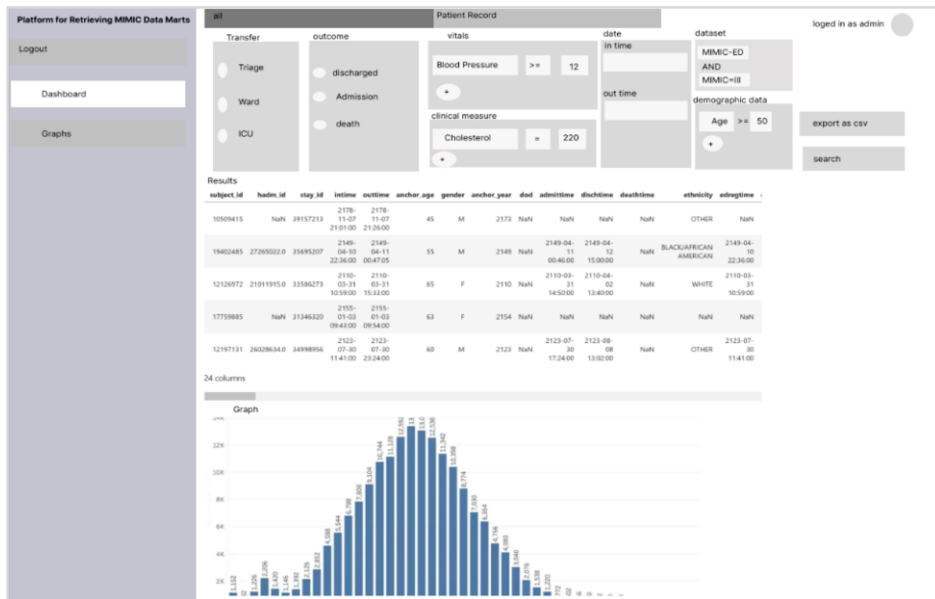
Platform for Retrieving MIMIC Data Marts

Logout

Dashboard

Graphs

all

Patient Record

loged in as admin

Transfer

Triage

Ward

ICU

outcome

discharged

Admission

death

vitals

Blood Pressure

>=

12

+

clinical measure

Cholesterol

=

220

+

date

in time

out time

dataset

MIMIC-ED

AND

MIMIC-III

demographic data

Age

>=

50

+

export as csv

search

Results

| subject_id | hadm_id | stay_id | intime | outtime | anchor_age | gender | anchor_year | dod | admittime | dischtime | deathtime | ethnicity | edregtime |
|---|---|---|---|---|---|---|---|---|---|---|---|---|---|
| 10509415 | NaN | 39157213 | 2178-11-07 21:01:00 | 2178-11-07 21:26:00 | 45 | M | 2173 | NaN | NaN | NaN | NaN | OTHER | NaN |
| 19402485 | 27265022.0 | 35695207 | 2149-04-10 22:36:00 | 2149-04-11 00:47:05 | 55 | M | 2149 | NaN | 2149-04-11 00:46:00 | 2149-04-12 15:00:00 | NaN | BLACK/AFRICAN AMERICAN | 2149-04-10 22:36:00 |
| 12126972 | 21011915.0 | 33586273 | 2110-03-31 10:59:00 | 2110-03-31 15:33:00 | 65 | F | 2110 | NaN | 2110-03-31 14:50:00 | 2110-04-02 13:40:00 | NaN | WHITE | 2110-03-31 10:59:00 |
| 17759885 | NaN | 31346320 | 2155-01-03 09:43:00 | 2155-01-03 09:54:00 | 63 | F | 2154 | NaN | NaN | NaN | NaN | NaN | NaN |
| 12197131 | 26028634.0 | 34998956 | 2123-07-30 11:41:00 | 2123-07-30 23:24:00 | 60 | M | 2123 | NaN | 2123-07-30 17:24:00 | 2123-08-08 13:02:00 | NaN | OTHER | 2123-07-30 11:41:00 |

24 columns

Graph

14K 12K 10K 8K 6K 4K 2K

1,152 2,206 1,446 1,392 2,126 2,892 4,588 5,444 6,798 7,808 9,104 10,744 11,128 12,592 13 13,0 12,536 11,342 10,398 8,74 7,650 6,364 4,756 3,980 3,040 2,076 1,538 1,220